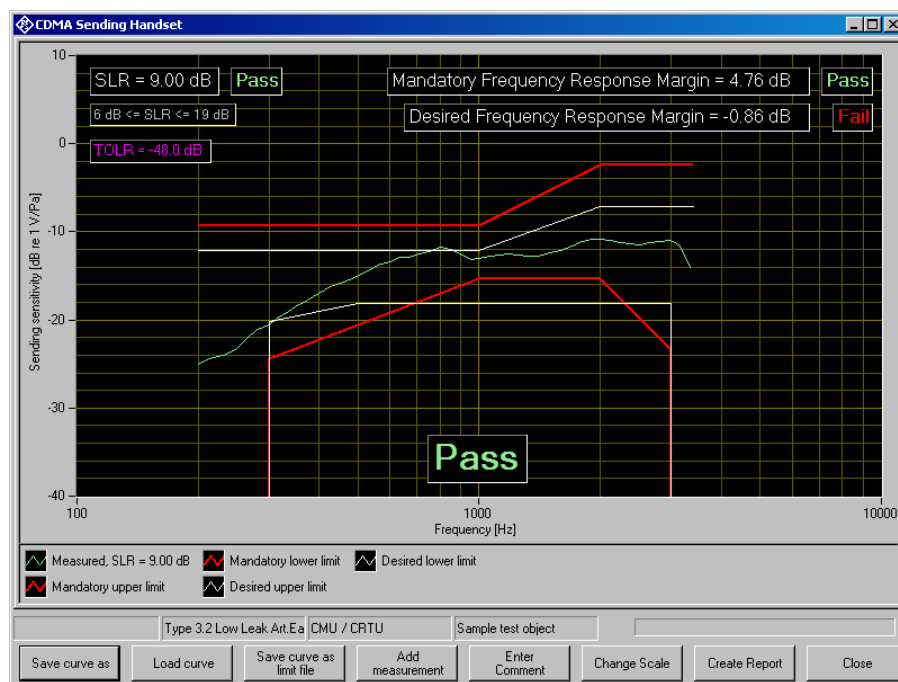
CDMA Sending Handset

SLR = 9.00 dB Pass

6 dB <= SLR <= 19 dB

TOLR = -48.0 dB

Mandatory Frequency Response Margin = 4.76 dB Pass

Desired Frequency Response Margin = -0.86 dB Fail

10
0
-10
-20
-30
-40

Sending sensitivity [dB re 1 V/Pa]

Pass

100
1000
10000

Frequency [Hz]

Measured, SLR = 9.00 dB
Mandatory lower limit
Desired lower limit
Mandatory upper limit
Desired upper limit

Type 3.2 Low Leak Art.Ea
CMU / CRTU
Sample test object

Save curve as
Load curve
Save curve as limit file
Add measurement
Enter Comment
Change Scale
Create Report
Close